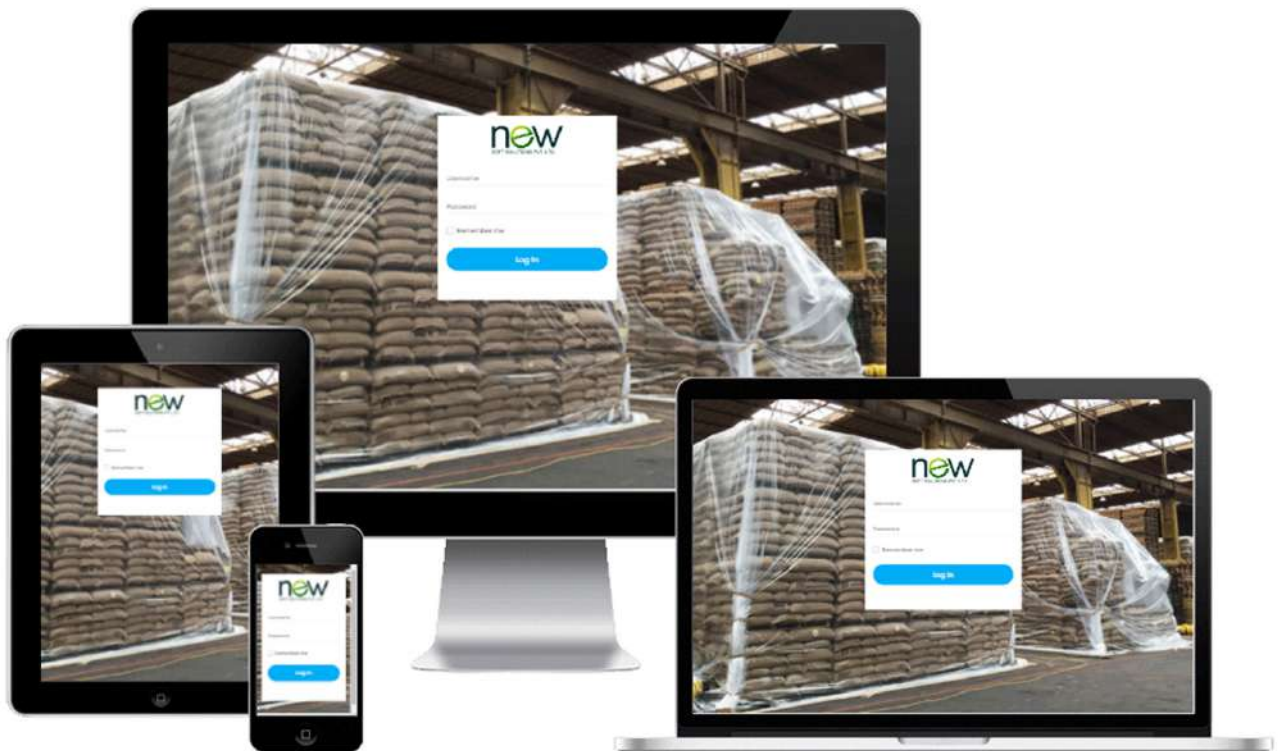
new
SOFT SOLUTIONS PVT LTD

Username

Password

Remember me

Log In

new

Username

Password

Remember me

Log In

new

Username

Password

Remember me

Log In

new

Username

Password

Remember me

Log In